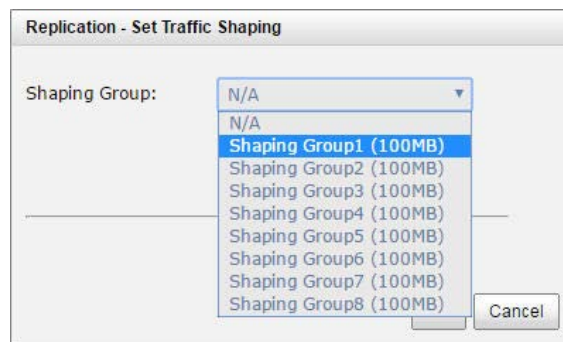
Replication - Set Traffic Shaping

Shaping Group:

N/A

N/A
Shaping Group1 (100MB)
Shaping Group2 (100MB)
Shaping Group3 (100MB)
Shaping Group4 (100MB)
Shaping Group5 (100MB)
Shaping Group6 (100MB)
Shaping Group7 (100MB)
Shaping Group8 (100MB)

Cancel